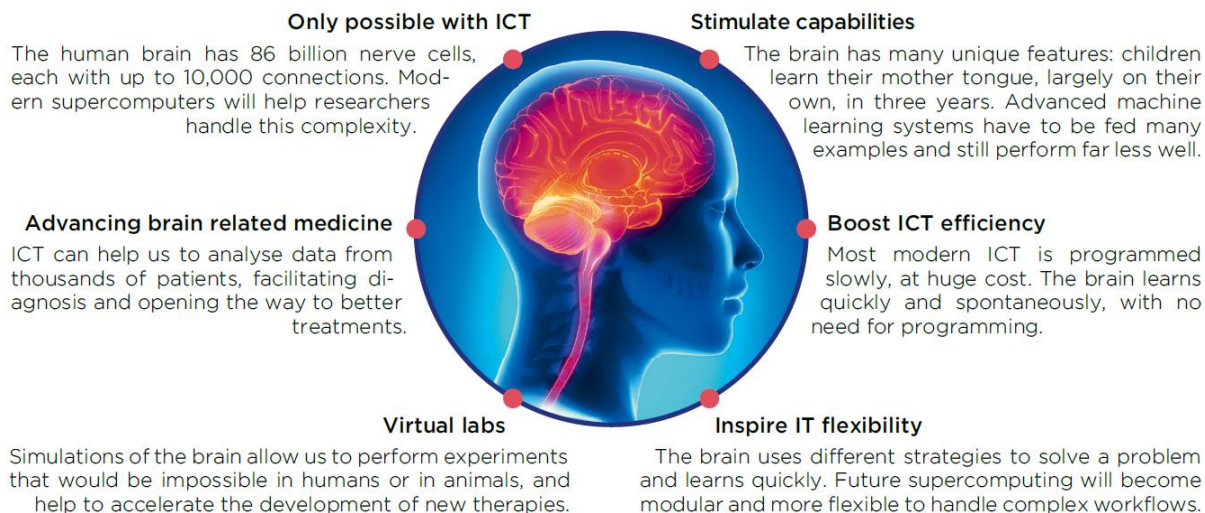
Only possible with ICT

The human brain has 86 billion nerve cells, each with up to 10,000 connections. Modern supercomputers will help researchers handle this complexity.

Stimulate capabilities

The brain has many unique features: children learn their mother tongue, largely on their own, in three years. Advanced machine learning systems have to be fed many examples and still perform far less well.

Advancing brain related medicine

ICT can help us to analyse data from thousands of patients, facilitating diagnosis and opening the way to better treatments.

Boost ICT efficiency

Most modern ICT is programmed slowly, at huge cost. The brain learns quickly and spontaneously, with no need for programming.

Virtual labs

Simulations of the brain allow us to perform experiments that would be impossible in humans or in animals, and help to accelerate the development of new therapies.

Inspire IT flexibility

The brain uses different strategies to solve a problem and learns quickly. Future supercomputing will become modular and more flexible to handle complex workflows.